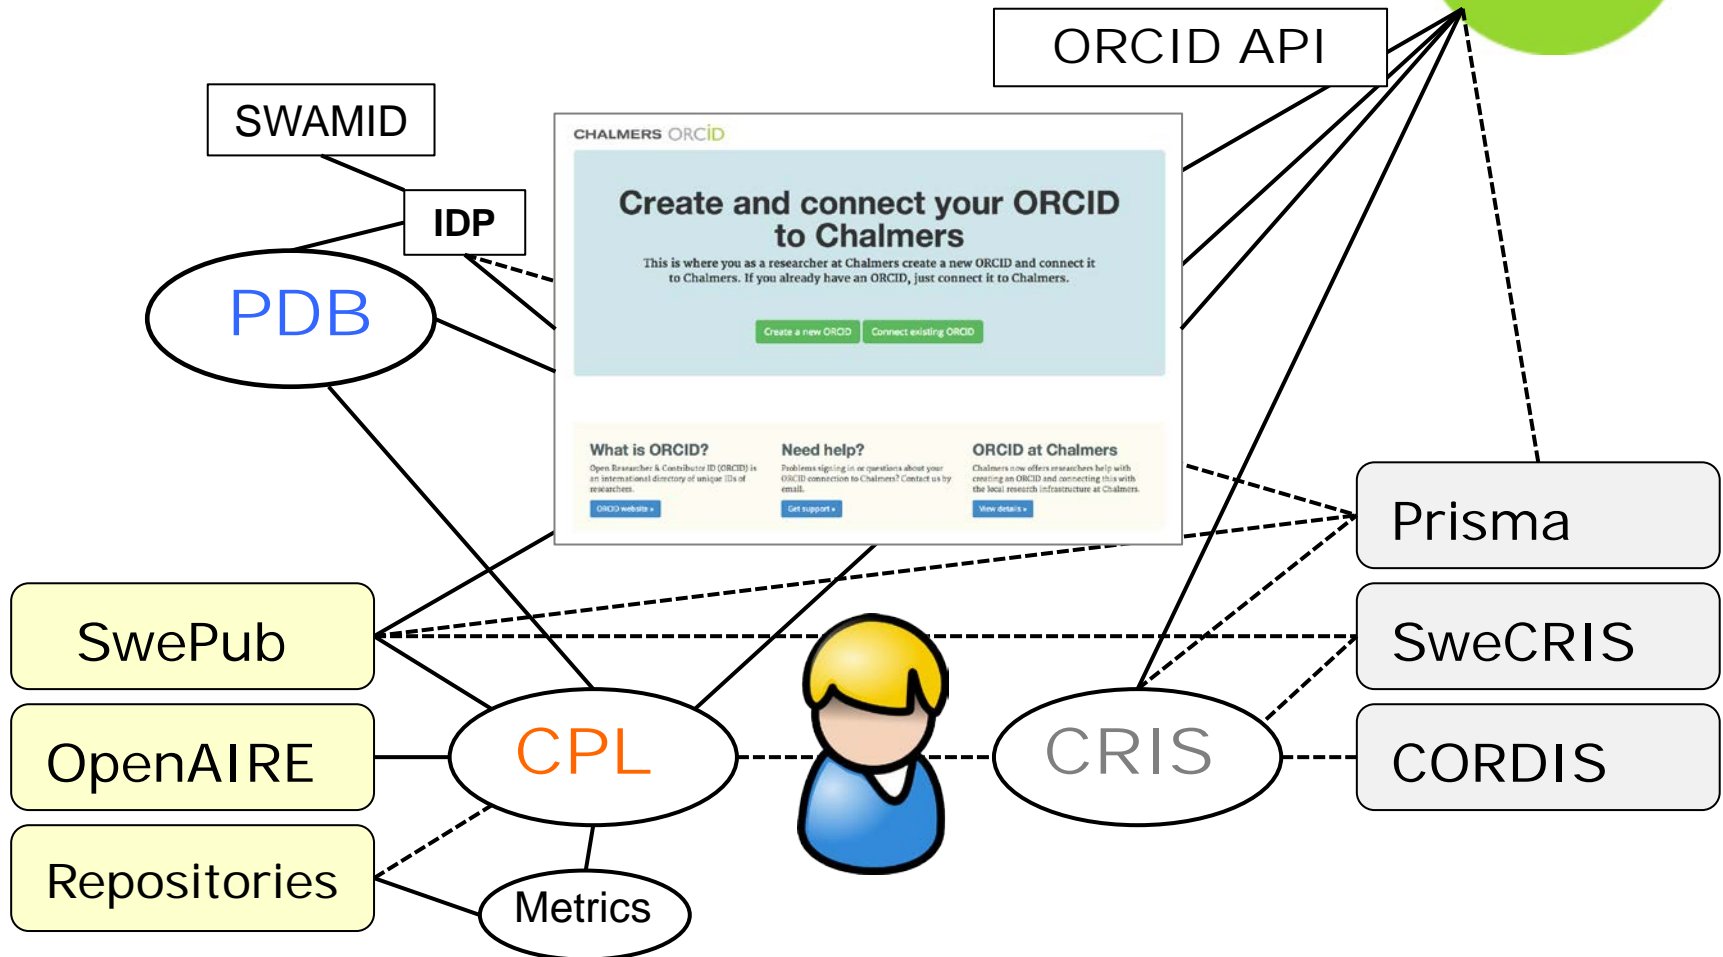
ORCID API

SWAMID

IDP

PDB

CHALMERS ORCiD

Create and connect your ORCID to Chalmers

This is where you as a researcher at Chalmers create a new ORCID and connect it to Chalmers. If you already have an ORCID, just connect it to Chalmers.

Create a new ORCID | Connect existing ORCID

What is ORCID?

Open Researcher & Contributor ID (ORCID) is an international directory of unique IDs of researchers.

ORCID website »

Need help?

Problems signing in or questions about your ORCID connection to Chalmers? Contact us by email.

Get support »

ORCID at Chalmers

Chalmers now offers researchers help with creating an ORCID and connecting this with the local research infrastructure at Chalmers.

View details »

Prisma

SwePub

SweCRIS

OpenAIRE

CPL

CRIS

CORDIS

Repositories

Metrics